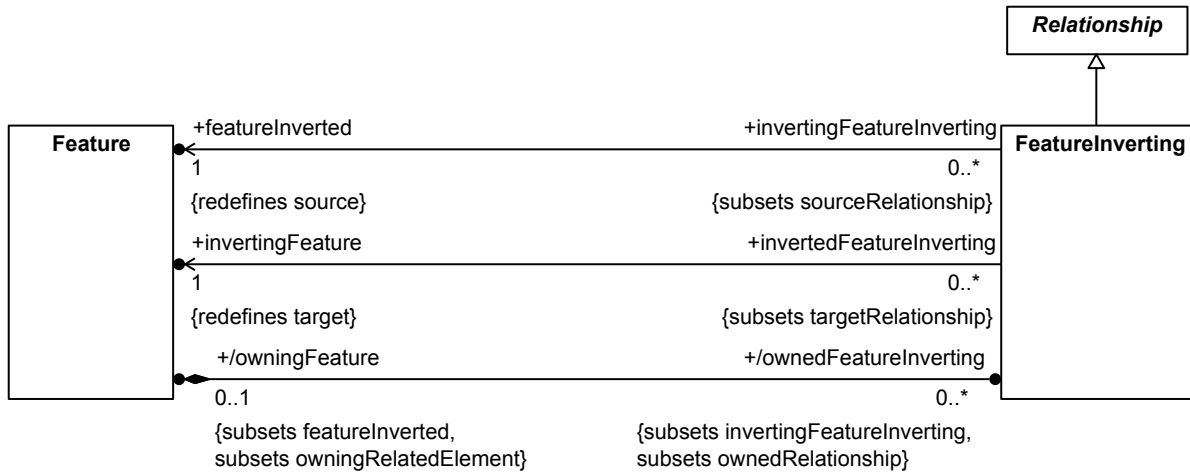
Relationship

Feature

FeatureInverting

+featureInverted
1
{redefines source}

+invertingFeatureInverting
0..*
{subsets sourceRelationship}

+invertingFeature
1
{redefines target}

+invertedFeatureInverting
0..*
{subsets targetRelationship}

+/owningFeature
0..1
{subsets featureInverted, subsets owningRelatedElement}

+/ownedFeatureInverting
0..*
{subsets invertingFeatureInverting, subsets ownedRelationship}